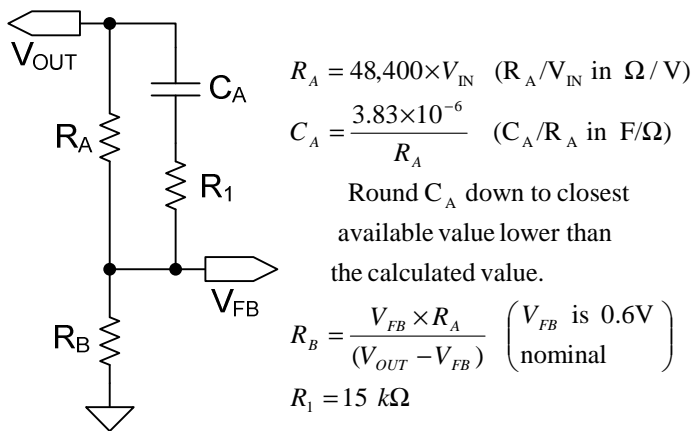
$V_{OUT}$

$C_A$

$R_A$

$R_1$

$V_{FB}$

$R_B$

$R_A = 48{,}400 \times V_{IN}$ ($R_A/V_{IN}$ in $\Omega/V$)

$C_A = \frac{3.83 \times 10^{-6}}{R_A}$ ($C_A/R_A$ in $F/\Omega$)

Round $C_A$ down to closest available value lower than the calculated value.

$R_B = \frac{V_{FB} \times R_A}{(V_{OUT} - V_{FB})}$ $\begin{pmatrix} V_{FB} \text{ is } 0.6V \\ \text{nominal} \end{pmatrix}$

$R_1 = 15\ k\Omega$